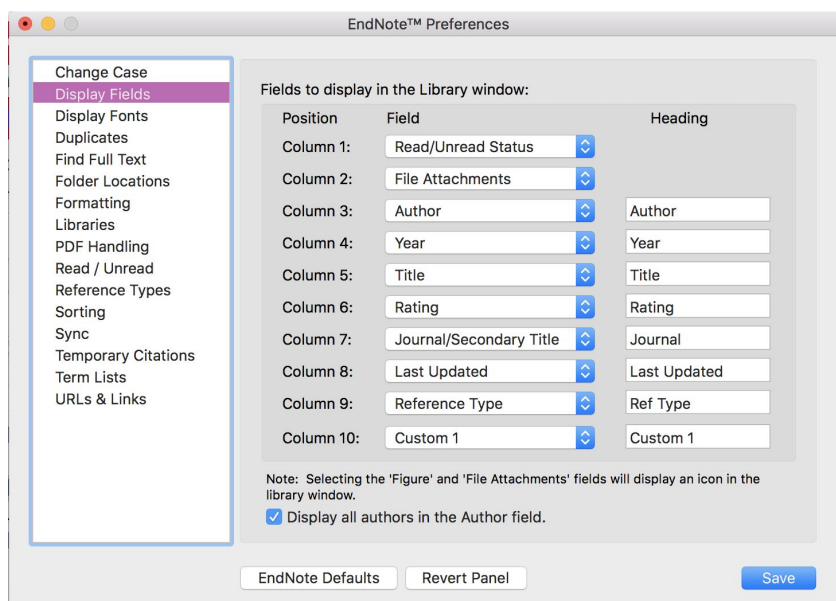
EndNote™ Preferences

Change Case
Display Fields
Display Fonts
Duplicates
Find Full Text
Folder Locations
Formatting
Libraries
PDF Handling
Read / Unread
Reference Types
Sorting
Sync
Temporary Citations
Term Lists
URLs & Links

Fields to display in the Library window:

| Position | Field | Heading |
|---|---|---|
| Column 1: | Read/Unread Status | |
| Column 2: | File Attachments | |
| Column 3: | Author | Author |
| Column 4: | Year | Year |
| Column 5: | Title | Title |
| Column 6: | Rating | Rating |
| Column 7: | Journal/Secondary Title | Journal |
| Column 8: | Last Updated | Last Updated |
| Column 9: | Reference Type | Ref Type |
| Column 10: | Custom 1 | Custom 1 |

Note: Selecting the 'Figure' and 'File Attachments' fields will display an icon in the library window.

Display all authors in the Author field.

EndNote Defaults
Revert Panel
Save